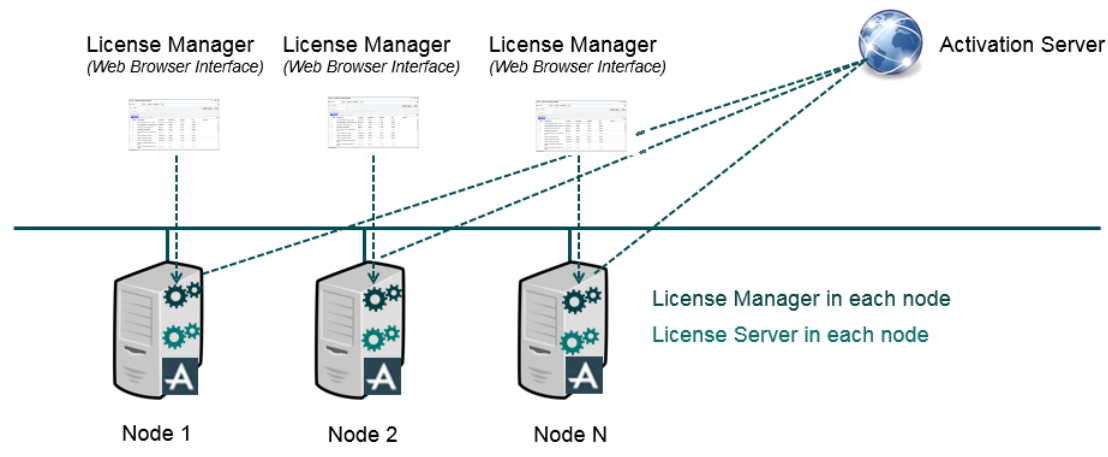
License Manager
(Web Browser Interface)

License Manager
(Web Browser Interface)

License Manager
(Web Browser Interface)

Activation Server

License Manager in each node
License Server in each node

Node 1

Node 2

Node N